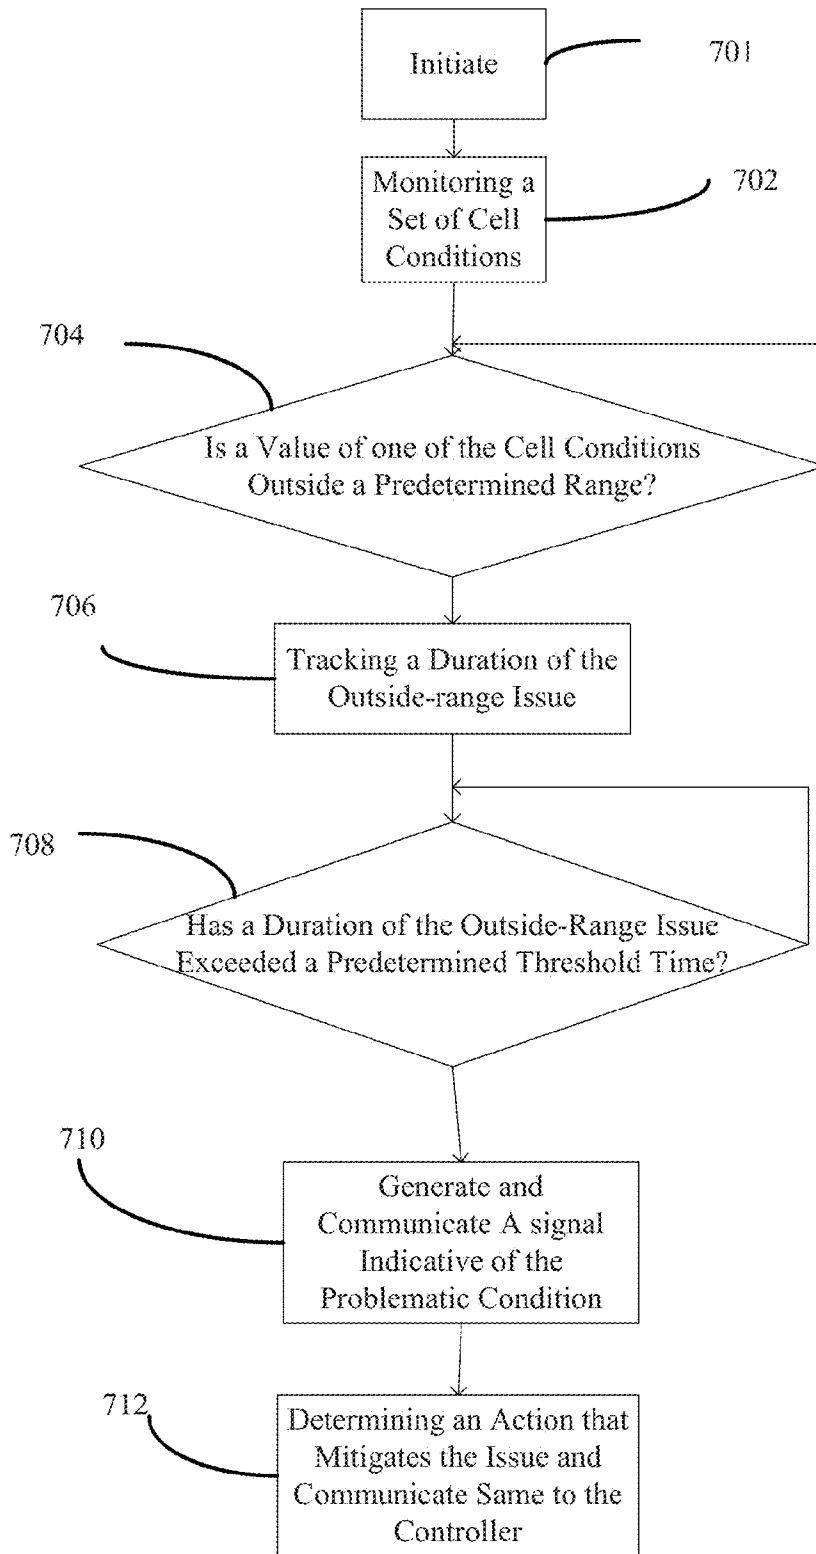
Initiate

701

Monitoring a Set of Cell Conditions

702

704

Is a Value of one of the Cell Conditions Outside a Predetermined Range?

706

Tracking a Duration of the Outside-range Issue

708

Has a Duration of the Outside-Range Issue Exceeded a Predetermined Threshold Time?

710

Generate and Communicate A signal Indicative of the Problematic Condition

712

Determining an Action that Mitigates the Issue and Communicate Same to the Controller